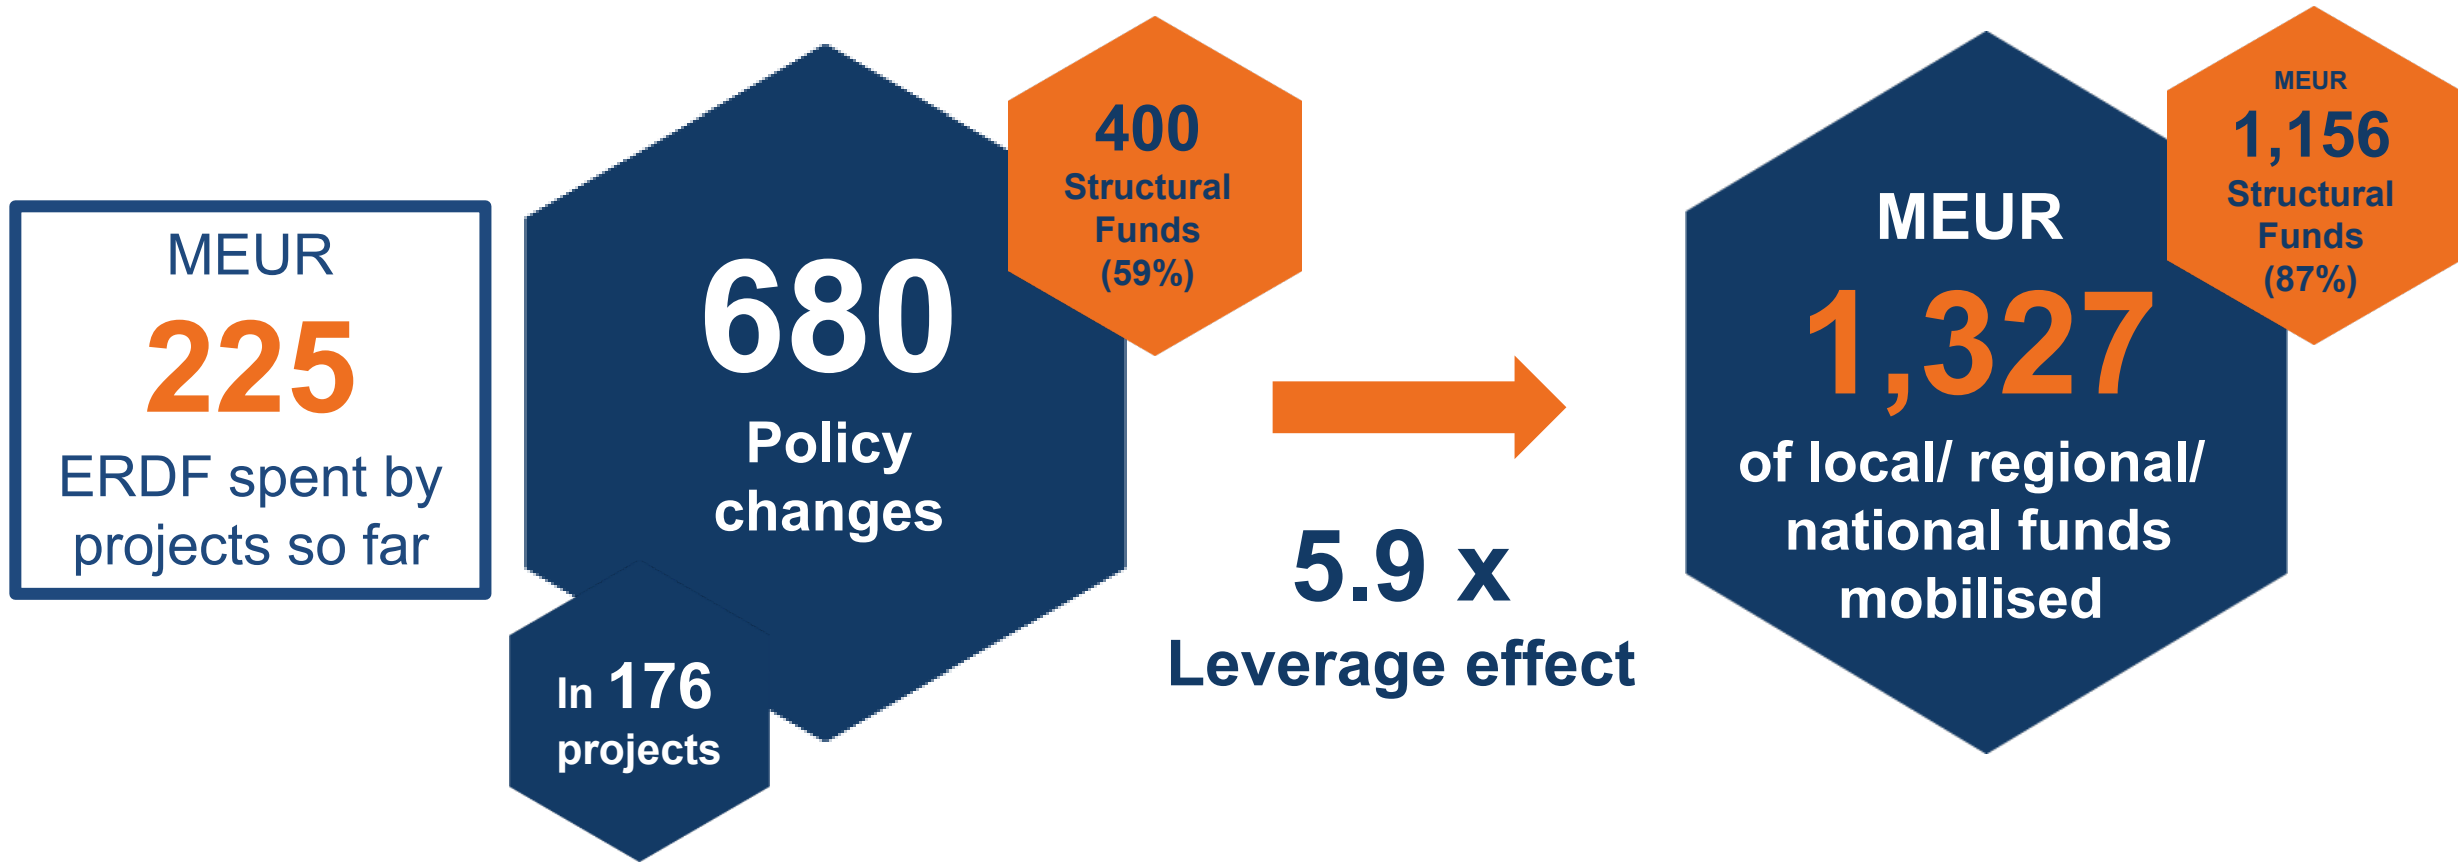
MEUR
225
ERDF spent by projects so far

680
Policy changes

400
Structural Funds
(59%)

In 176 projects

5.9 x
Leverage effect

MEUR
1,327
of local/ regional/ national funds mobilised

MEUR
1,156
Structural Funds
(87%)